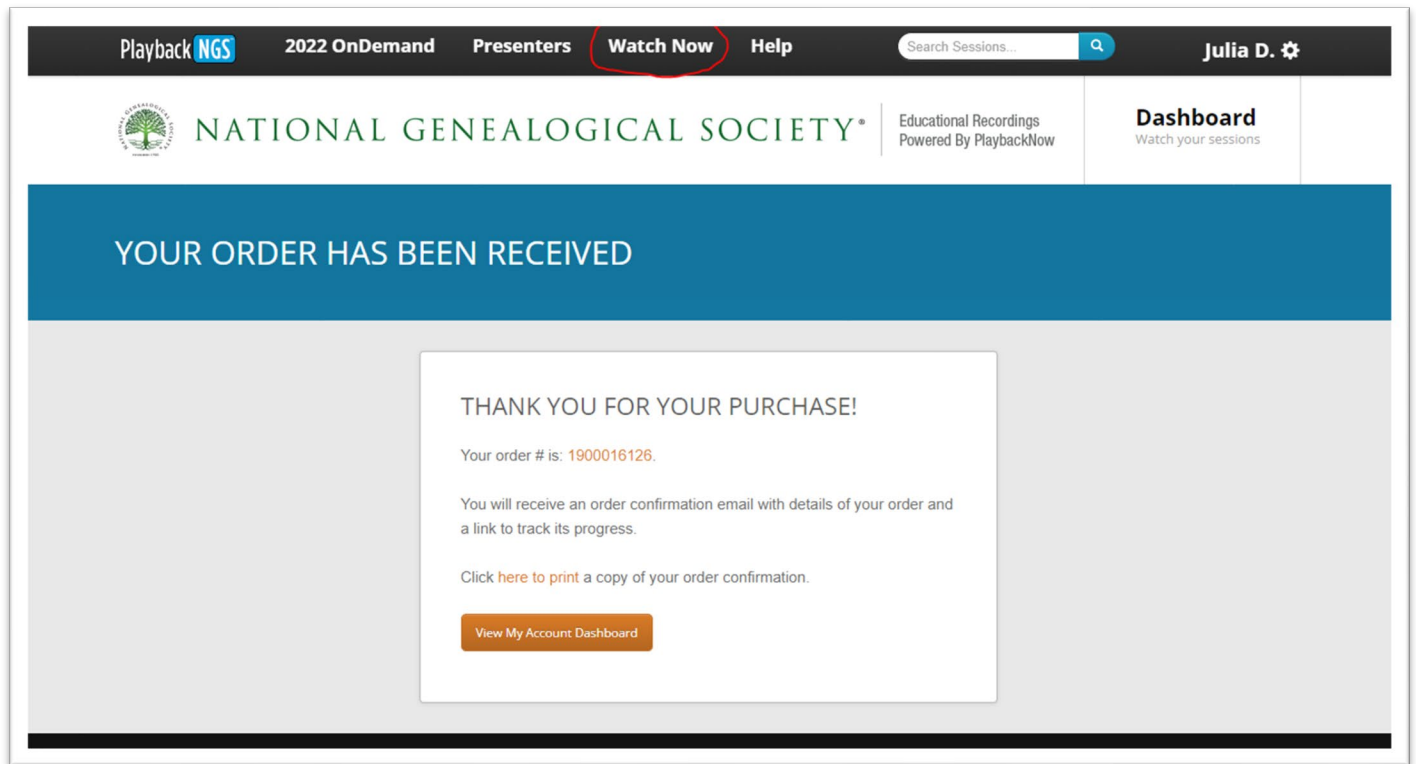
Playback NGS 2022 OnDemand Presenters Watch Now Help Search Sessions... Julia D.

NATIONAL GENEALOGICAL SOCIETY®

Educational Recordings Powered By PlaybackNow

Dashboard
Watch your sessions

YOUR ORDER HAS BEEN RECEIVED

THANK YOU FOR YOUR PURCHASE!

Your order # is: 1900016126.

You will receive an order confirmation email with details of your order and a link to track its progress.

Click here to print a copy of your order confirmation.

View My Account Dashboard